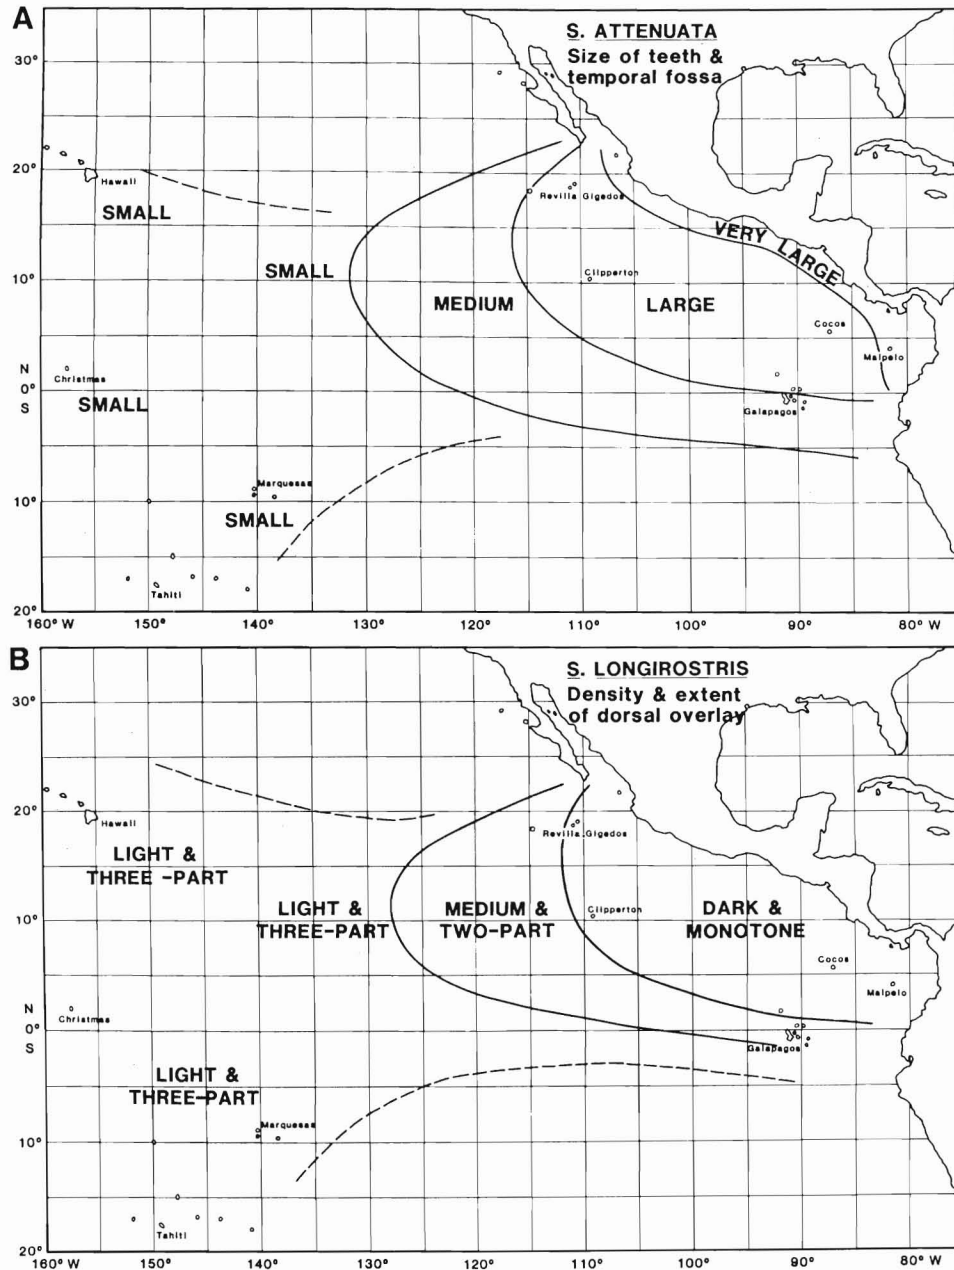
A

S. ATTENUATA
Size of teeth & temporal fossa

30°
20°
Hawaii
SMALL
Revilla Gigedos
VERY LARGE
10°
SMALL
Clipperton
MEDIUM
LARGE
Cocos
N
0°
S
Christmas
Malpelo
SMALL
Galapagos
Marquesas
10°
SMALL
Tahiti
20°
160° W
150°
140°
130°
120°
110°
100°
90°
80° W

B

S. LONGIROSTRIS
Density & extent of dorsal overlay

30°
20°
Hawaii
Revilla Gigedos
LIGHT & THREE -PART
10°
LIGHT & THREE-PART
MEDIUM & TWO-PART
Clipperton
DARK & MONOTONE
Cocos
Malpelo
N
0°
S
Christmas
Galapagos
LIGHT & THREE-PART
Marquesas
10°
Tahiti
20°
160° W
150°
140°
130°
120°
110°
100°
90°
80° W